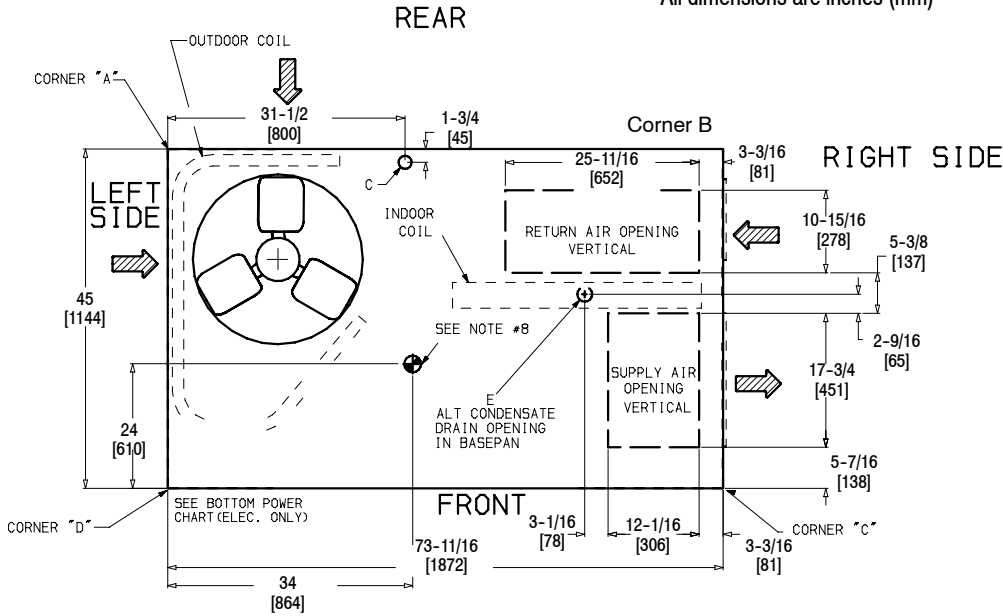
All dimensions are inches (mm)

REAR

OUTDOOR COIL

CORNER "A"

31-1/2
[800]

1-3/4
[45]

Corner B

25-11/16
[652]

3-3/16
[81]

RIGHT SIDE

LEFT SIDE

C

INDOOR COIL

RETURN AIR OPENING VERTICAL

10-15/16
[278]

5-3/8
[137]

45
[1144]

SEE NOTE #8

2-9/16
[65]

E
ALT CONDENSATE DRAIN OPENING IN BASEPAN

SUPPLY AIR OPENING VERTICAL

17-3/4
[451]

24
[610]

5-7/16
[138]

FRONT

SEE BOTTOM POWER CHART(ELEC. ONLY)

CORNER "D"

3-1/16
[78]

12-1/16
[306]

CORNER "C"

73-11/16
[1872]

3-3/16
[81]

34
[864]